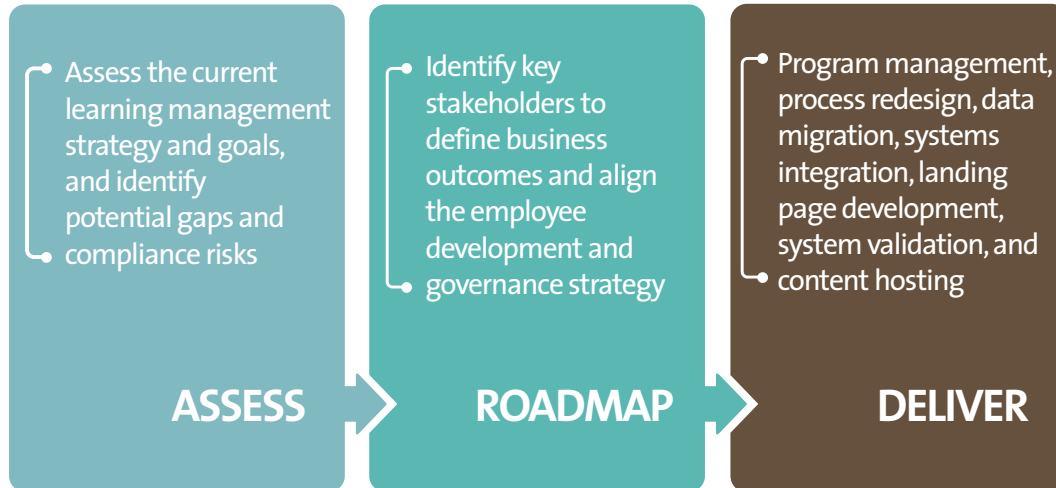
Assess the current learning management strategy and goals, and identify potential gaps and compliance risks

ASSESS

Identify key stakeholders to define business outcomes and align the employee development and governance strategy

ROADMAP

Program management, process redesign, data migration, systems integration, landing page development, system validation, and content hosting

DELIVER